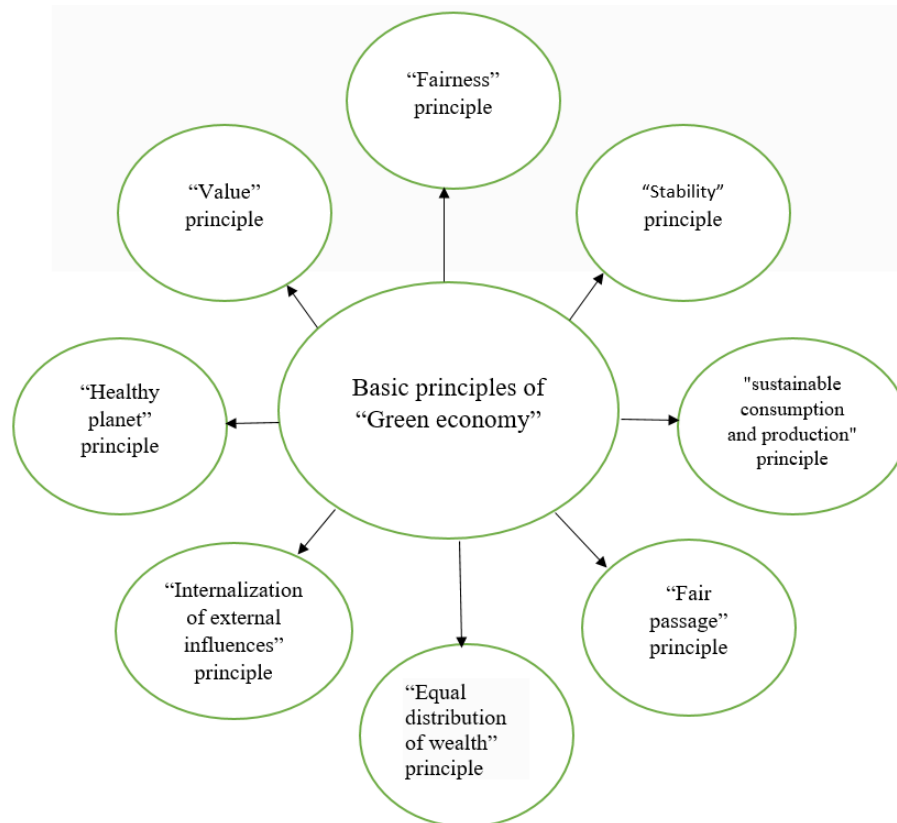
Basic principles of "Green economy"

"Fairness" principle

"Stability" principle

"sustainable consumption and production" principle

"Fair passage" principle

"Equal distribution of wealth" principle

"Internalization of external influences" principle

"Healthy planet" principle

"Value" principle